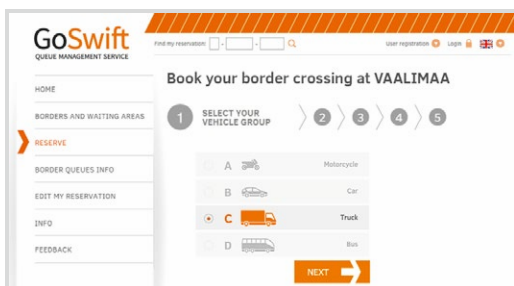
GoSwift
QUEUE MANAGEMENT SERVICE

Find my reservation: [ ] - [ ] - [ ]

User registration Login

HOME
BORDERS AND WAITING AREAS
RESERVE
BORDER QUEUES INFO
EDIT MY RESERVATION
INFO
FEEDBACK

Book your border crossing at VAALIMAA

1 SELECT YOUR VEHICLE GROUP 2 3 4 5

A Motorcycle
B Car
C Truck
D Bus

NEXT